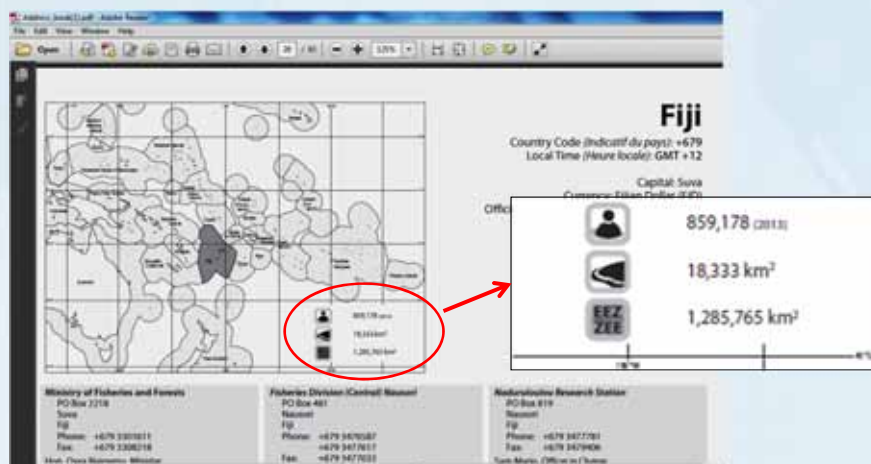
Fiji

Country Code (Indicatif du pays): +679
Local Time (Heure locale): GMT +12

Capital: Suva
Currency: Fijian Dollar (FJD)

859,178 (2013)

18,333 km²

EEZ
ZEE

1,285,765 km²

Ministry of Fisheries and Forests
PO Box 2218
Suva
Fiji
Phone: +679 3301611
Fax: +679 3308218

Fisheries Division (Central) Nausori
PO Box 461
Nausori
Fiji
Phone: +679 3476587
+679 3477617
Fax: +679 3477033

Naduruloulou Research Station
PO Box 819
Nausori
Fiji
Phone: +679 3477781
Fax: +679 3479406